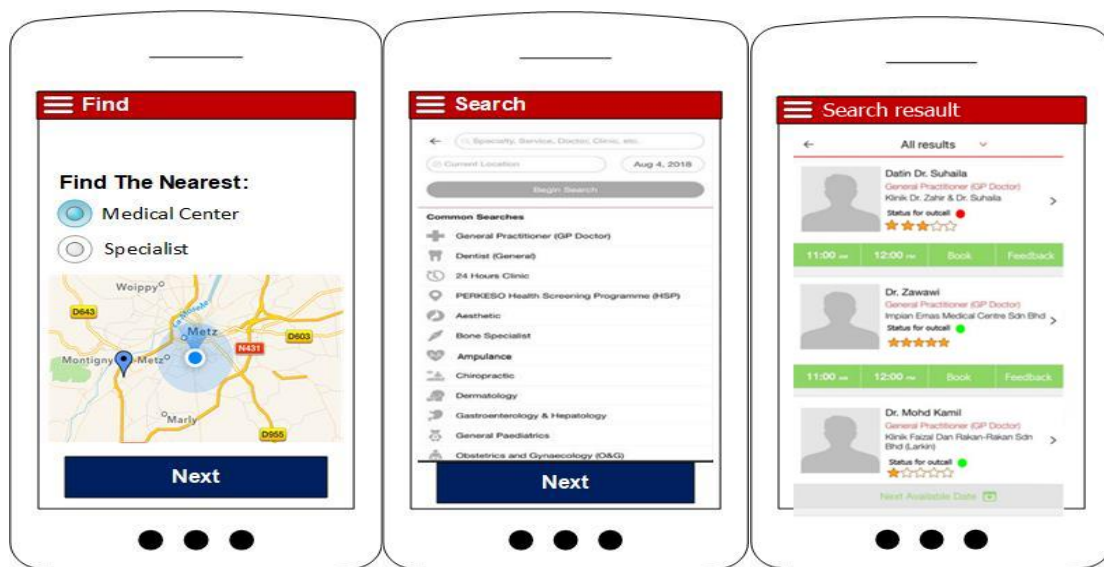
Find

Find The Nearest:

Medical Center

Specialist

Woippy

D643

Metz

D603

N431

Montigny-lès-Metz

Marly

D955

Next

Search

Specialty, Service, Doctor, Clinic, etc.

Current Location

Aug 4, 2018

Begin Search

Common Searches

General Practitioner (GP Doctor)

Dentist (General)

24 Hours Clinic

PERKESO Health Screening Programme (HSP)

Aesthetic

Bone Specialist

Ampulance

Chiropractic

Dermatology

Gastroenterology & Hepatology

General Paediatrics

Obstetrics and Gynaecology (O&G)

Next

Search resault

All results

Datin Dr. Suhaila

General Practitioner (GP Doctor)

Klinik Dr. Zahir & Dr. Suhaila

Status for outcall

11:00 am | 12:00 pm | Book | Feedback

Dr. Zawawi

General Practitioner (GP Doctor)

Impian Emas Medical Centre Sdn Bhd

Status for outcall

11:00 am | 12:00 pm | Book | Feedback

Dr. Mohd Kamil

General Practitioner (GP Doctor)

Klinik Faizal Dan Rakan-Rakan Sdn Bhd (Larkin)

Status for outcall

Next Available Date